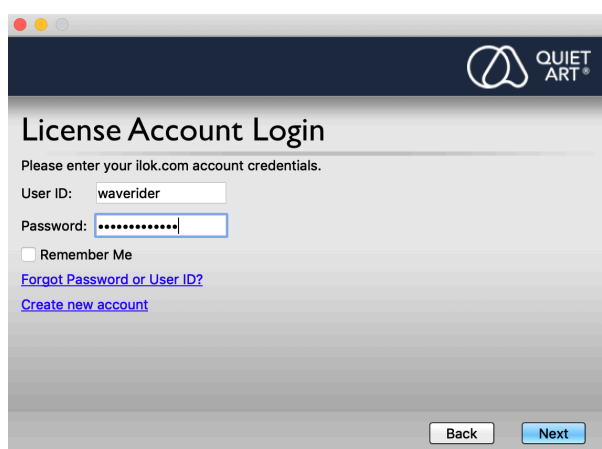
QUIET ART®

License Account Login

Please enter your ilok.com account credentials.

User ID: waverider

Password: •••••••••••••

Remember Me

Forgot Password or User ID?

Create new account

Back

Next